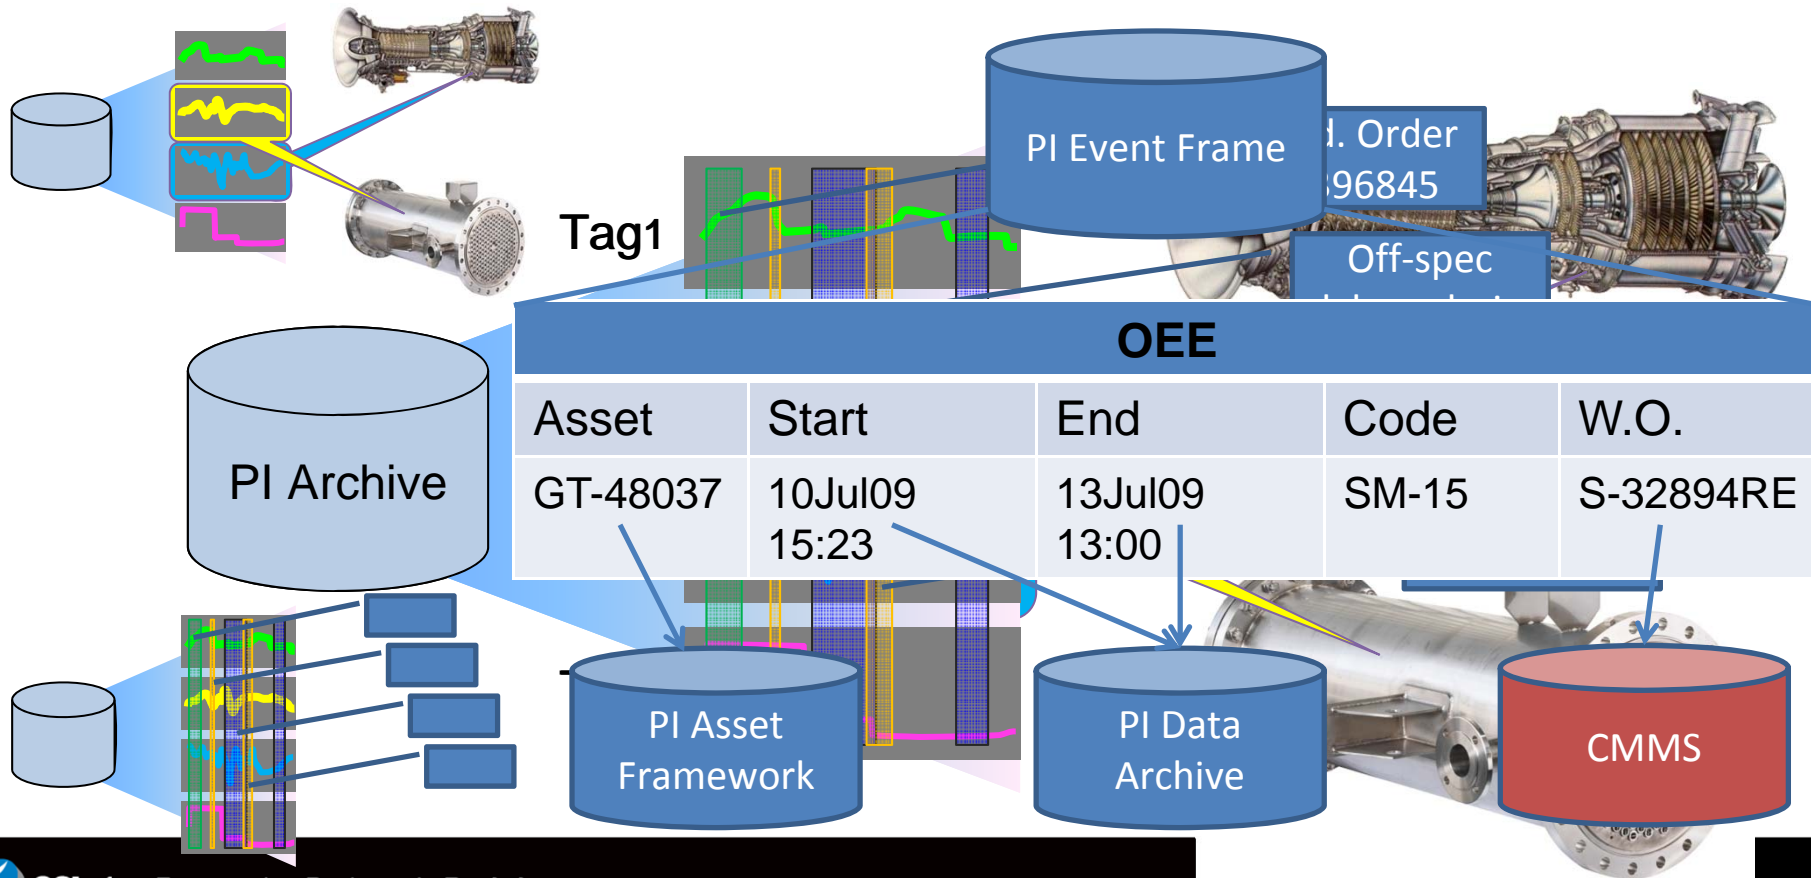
PI Event Frame

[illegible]. Order
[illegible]96845

Tag1

Off-spec

OEE

| Asset | Start | End | Code | W.O. |
|---|---|---|---|---|
| GT-48037 | 10Jul09 15:23 | 13Jul09 13:00 | SM-15 | S-32894RE |

PI Archive

PI Asset Framework

PI Data Archive

CMMS